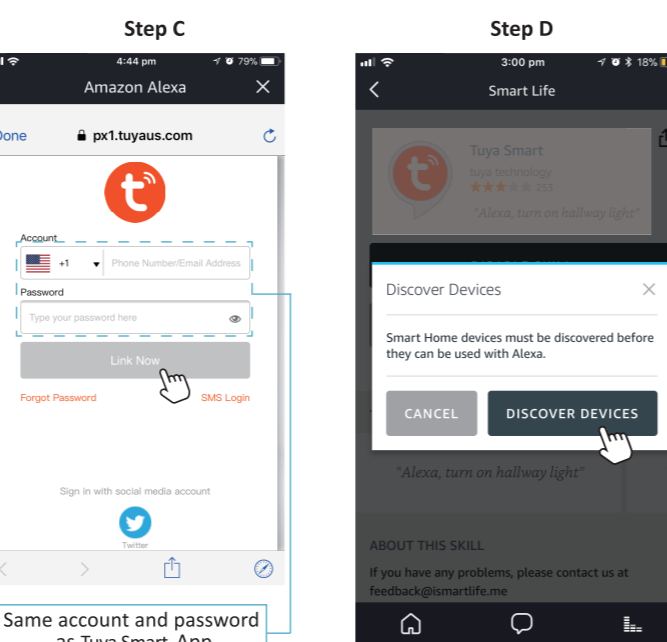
Step C

4:44 pm 79%

Amazon Alexa ✕

Done px1.tuyaus.com

Account

+1 Phone Number/Email Address

Password

Type your password here

Link Now

Forgot Password SMS Login

Sign in with social media account

Twitter

Same account and password as Tuya Smart App

Step D

3:00 pm 18%

Smart Life

Tuya Smart
tuya technology
253
"Alexa, turn on hallway light"

Discover Devices ✕

Smart Home devices must be discovered before they can be used with Alexa.

CANCEL DISCOVER DEVICES

"Alexa, turn on hallway light"

ABOUT THIS SKILL

If you have any problems, please contact us at feedback@ismartlife.me